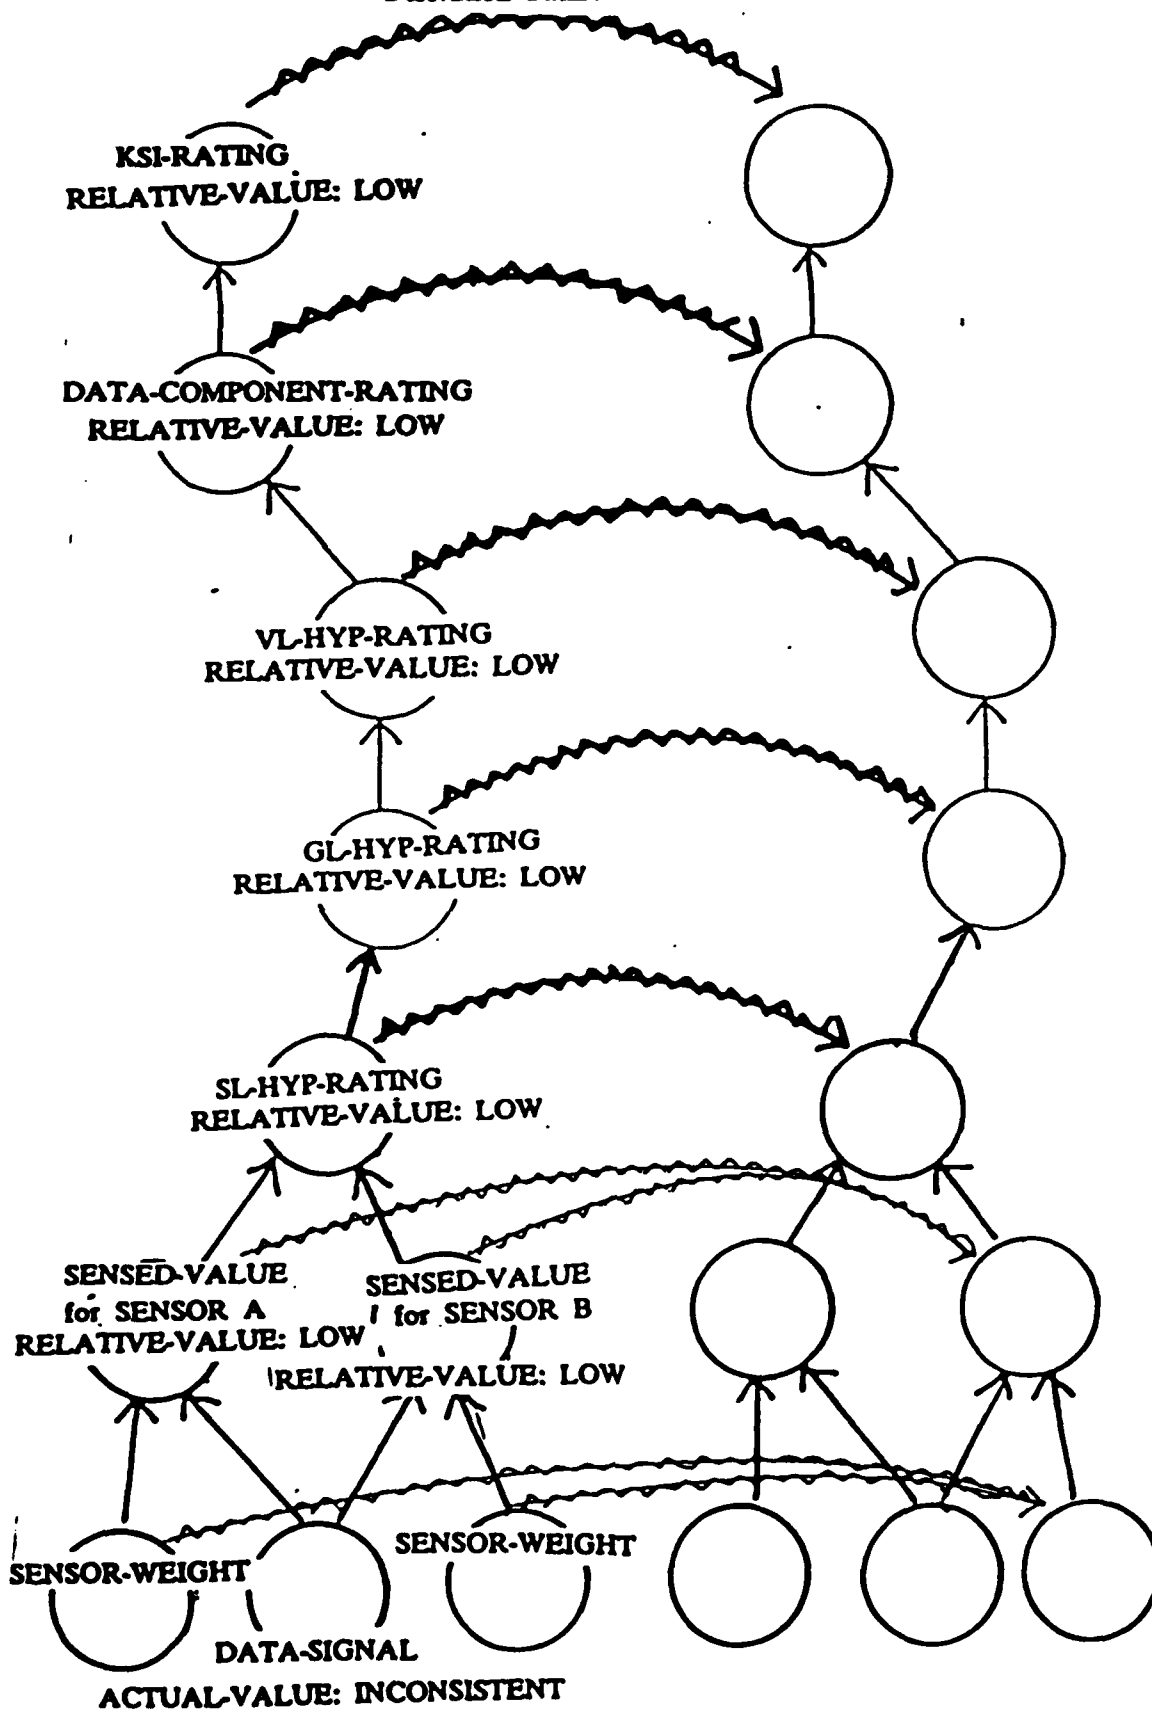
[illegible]

KSI-RATING
RELATIVE-VALUE: LOW

DATA-COMPONENT-RATING
RELATIVE-VALUE: LOW

VL-HYP-RATING
RELATIVE-VALUE: LOW

GL-HYP-RATING
RELATIVE-VALUE: LOW

SL-HYP-RATING
RELATIVE-VALUE: LOW

SENSED-VALUE
for SENSOR A
RELATIVE-VALUE: LOW

SENSED-VALUE
for SENSOR B
RELATIVE-VALUE: LOW

SENSOR-WEIGHT

SENSOR-WEIGHT

DATA-SIGNAL
ACTUAL-VALUE: INCONSISTENT